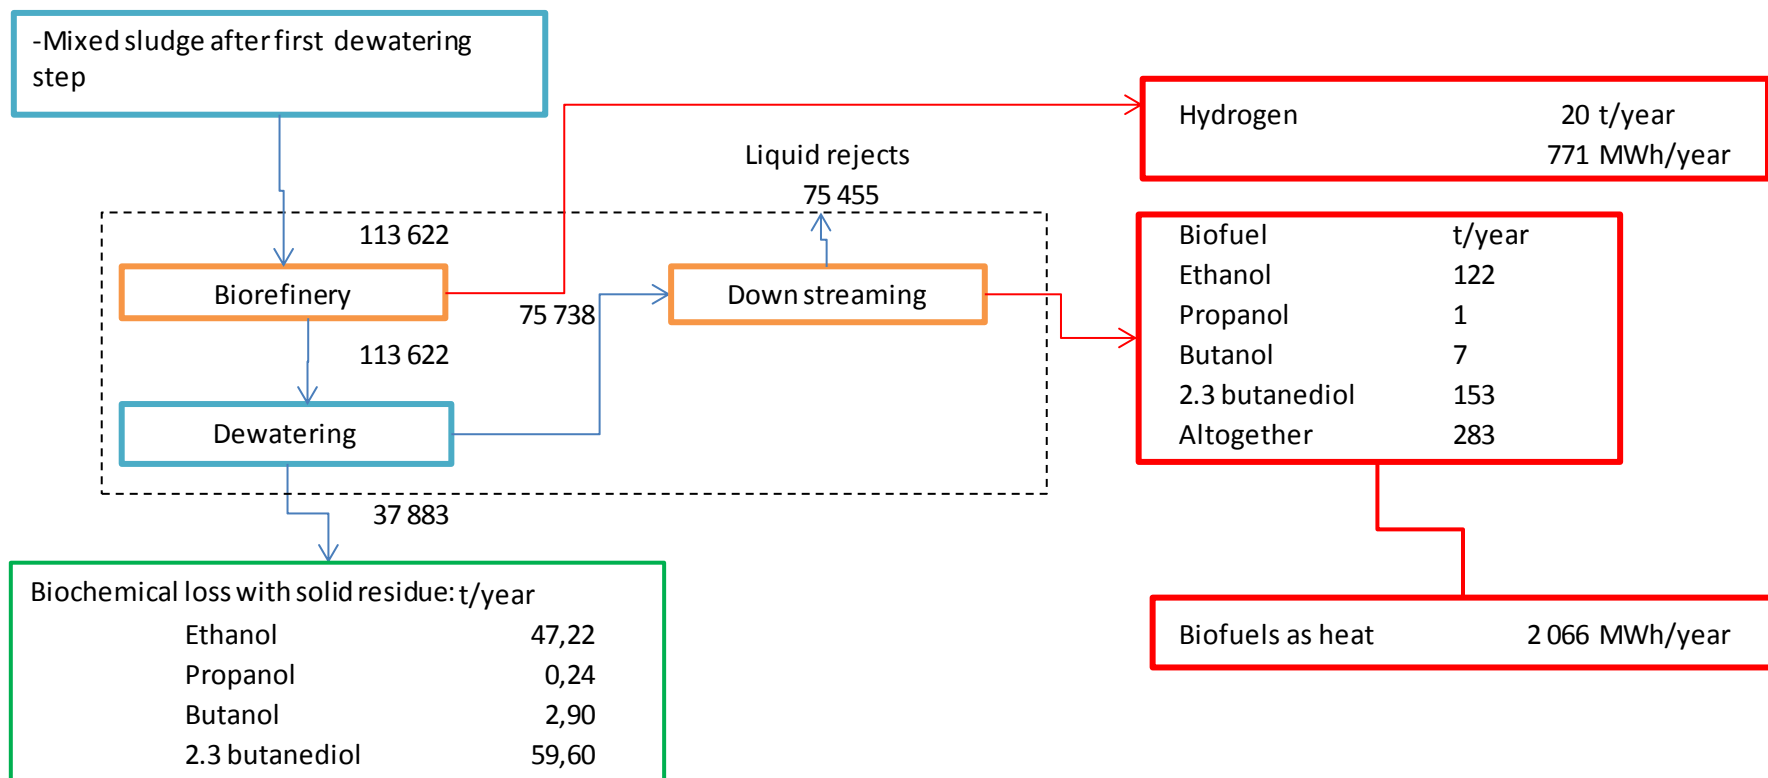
-Mixed sludge after first dewatering step

Hydrogen 20 t/year
771 MWh/year

Liquid rejects
75 455

113 622

Biorefinery

75 738

Down streaming

113 622

Dewatering

37 883

| Biofuel | t/year |
|---|---|
| Ethanol | 122 |
| Propanol | 1 |
| Butanol | 7 |
| 2.3 butanediol | 153 |
| Altogether | 283 |

Biofuels as heat 2 066 MWh/year

Biochemical loss with solid residue: t/year

| | |
|---|---|
| Ethanol | 47,22 |
| Propanol | 0,24 |
| Butanol | 2,90 |
| 2.3 butanediol | 59,60 |